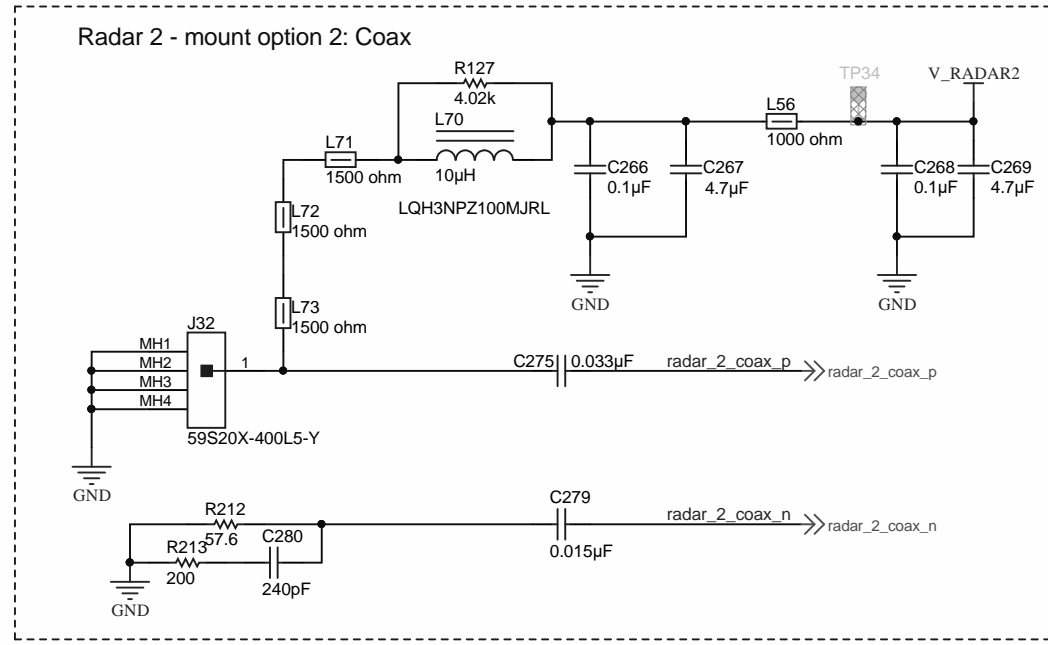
Radar 2 - mount option 2: Coax

R127
4.02k
L70
L71
1500 ohm
10µH
LQH3NPZ100MJRL
L56
1000 ohm
TP34
V_RADAR2
C266
0.1µF
C267
4.7µF
C268
0.1µF
C269
4.7µF
GND
GND
L72
1500 ohm
L73
1500 ohm
J32
MH1
MH2
MH3
MH4
1
59S20X-400L5-Y
GND
C275
0.033µF
radar_2_coax_p
radar_2_coax_p
R212
57.6
R213
200
C280
240pF
GND
C279
0.015µF
radar_2_coax_n
radar_2_coax_n